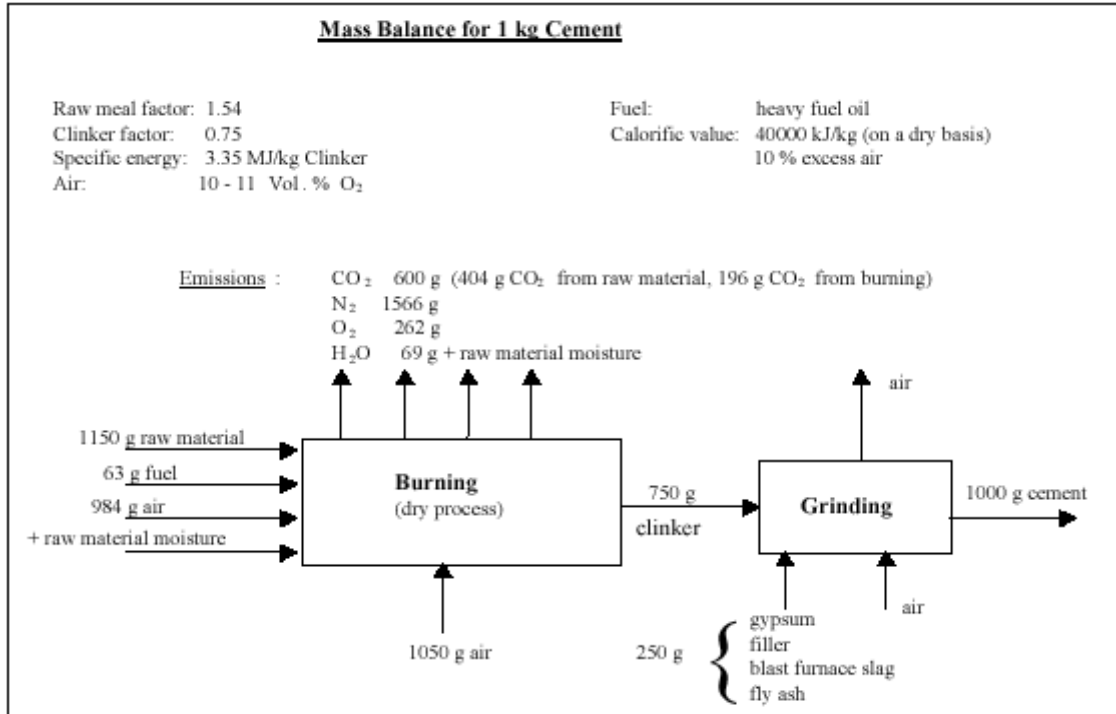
Mass Balance for 1 kg Cement

Raw meal factor: 1.54
Clinker factor: 0.75
Specific energy: 3.35 MJ/kg Clinker
Air: 10 - 11 Vol. % $O_2$

Fuel: heavy fuel oil
Calorific value: 40000 kJ/kg (on a dry basis)
10 % excess air

Emissions : $CO_2$ 600 g (404 g $CO_2$ from raw material, 196 g $CO_2$ from burning)
$N_2$ 1566 g
$O_2$ 262 g
$H_2O$ 69 g + raw material moisture

air

1150 g raw material
63 g fuel
984 g air
+ raw material moisture

Burning
(dry process)

750 g
clinker

Grinding

1000 g cement

1050 g air

air

250 g
gypsum
filler
blast furnace slag
fly ash